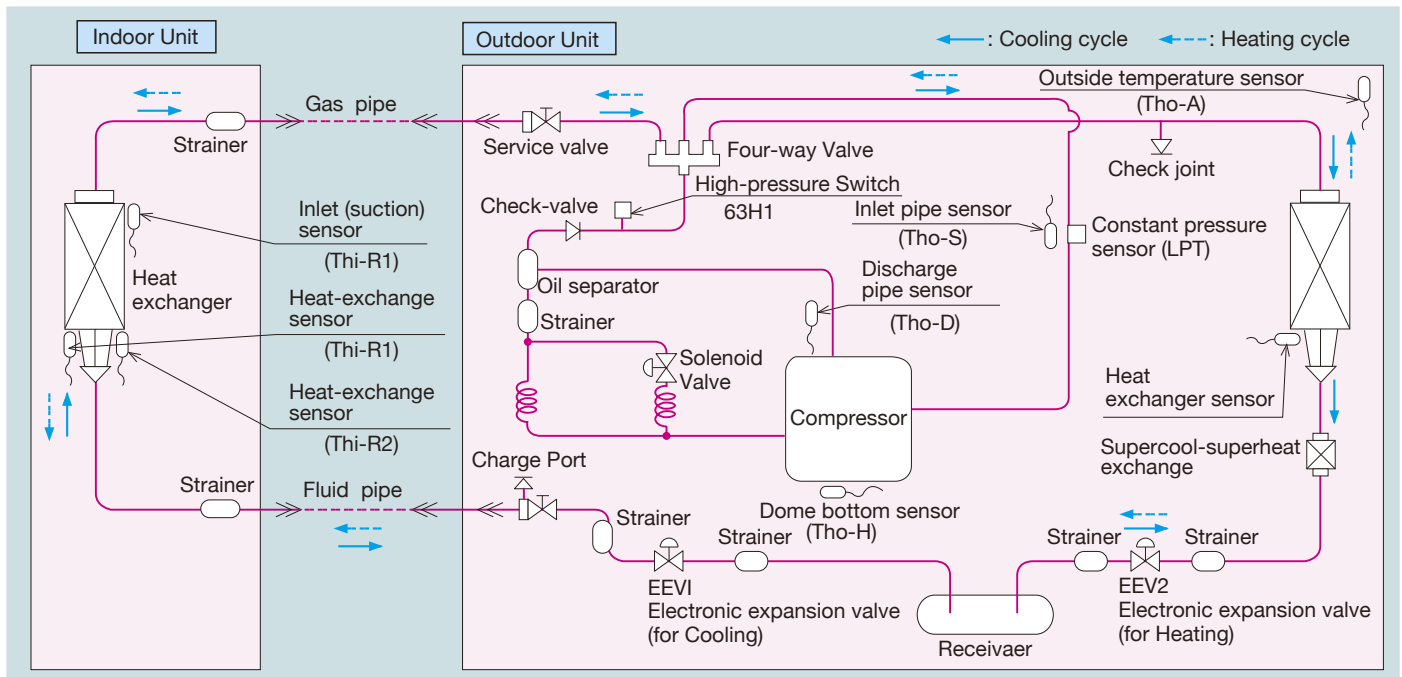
Indoor Unit

Outdoor Unit

: Cooling cycle : Heating cycle

Outside temperature sensor
(Tho-A)

Gas pipe

Strainer

Service valve

Four-way Valve

Check joint

High-pressure Switch
63H1

Check-valve

Inlet (suction) sensor
(Thi-R1)

Inlet pipe sensor
(Tho-S)

Constant pressure sensor (LPT)

Heat exchanger

Oil separator

Discharge pipe sensor
(Tho-D)

Heat-exchange sensor
(Thi-R1)

Strainer

Solenoid Valve

Heat exchanger sensor

Compressor

Heat-exchange sensor
(Thi-R2)

Supercool-superheat exchange

Charge Port

Strainer

Fluid pipe

Strainer

Dome bottom sensor
(Tho-H)

Strainer

Strainer

Strainer

EEVI
Electronic expansion valve
(for Cooling)

EEV2
Electronic expansion valve
(for Heating)

Receivaer